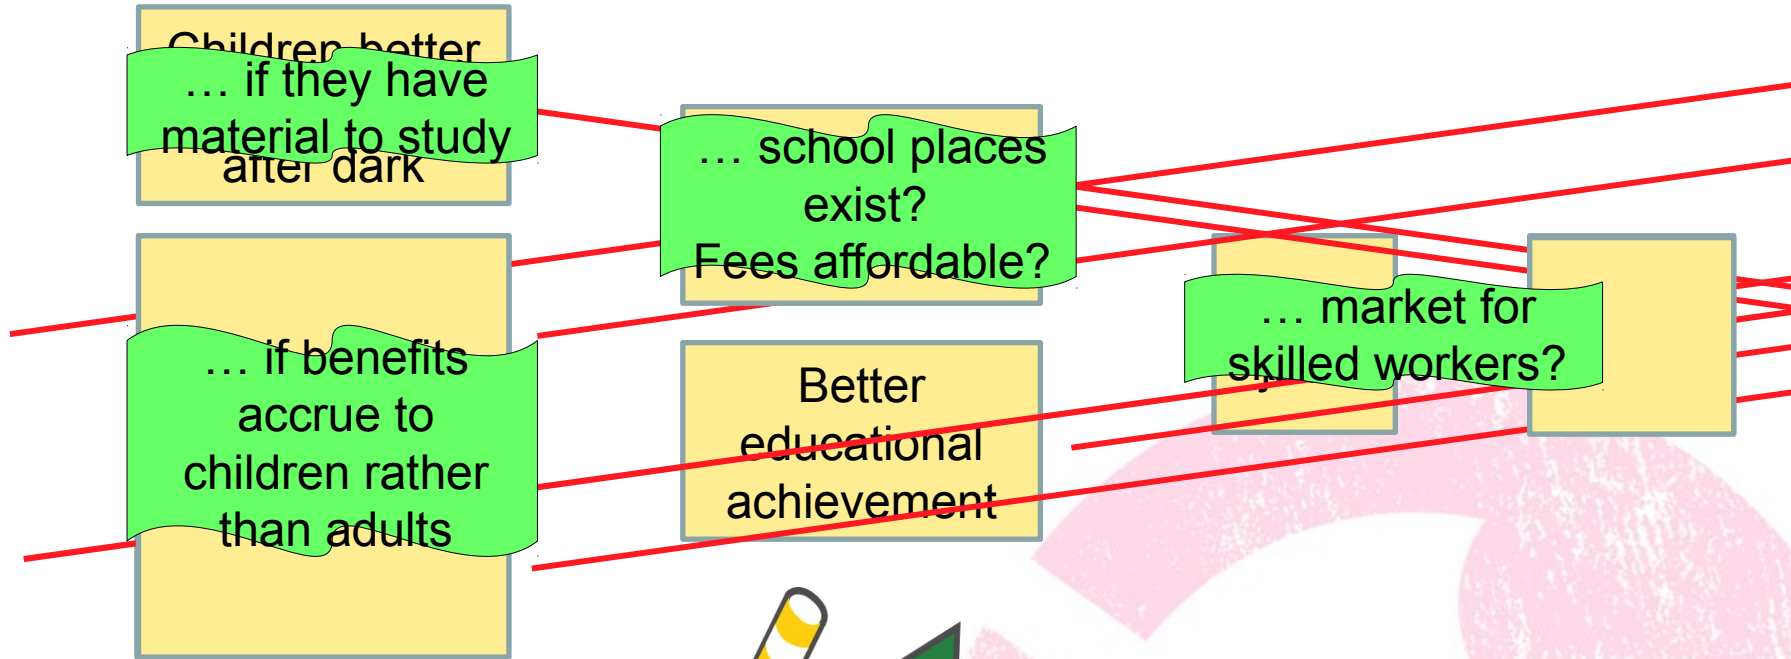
Children better
… if they have material to study
after dark

… school places exist?
Fees affordable?

… market for skilled workers?

… if benefits accrue to children rather than adults

Better educational achievement